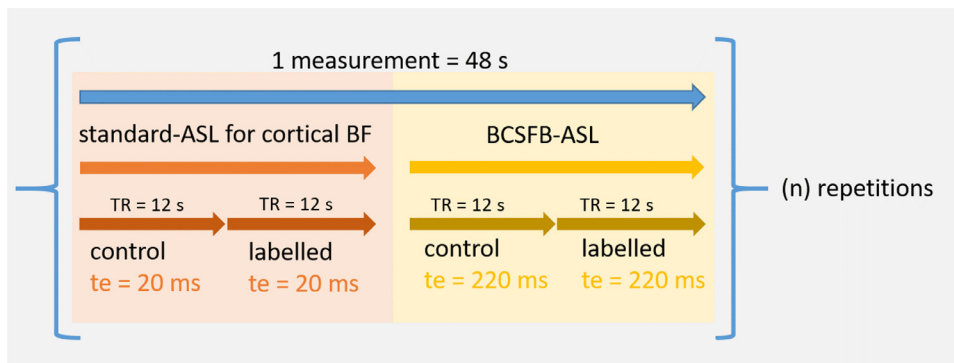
1 measurement = 48 s

standard-ASL for cortical BF

BCSFB-ASL

TR = 12 s

TR = 12 s

TR = 12 s

TR = 12 s

control
te = 20 ms

labelled
te = 20 ms

control
te = 220 ms

labelled
te = 220 ms

(n) repetitions